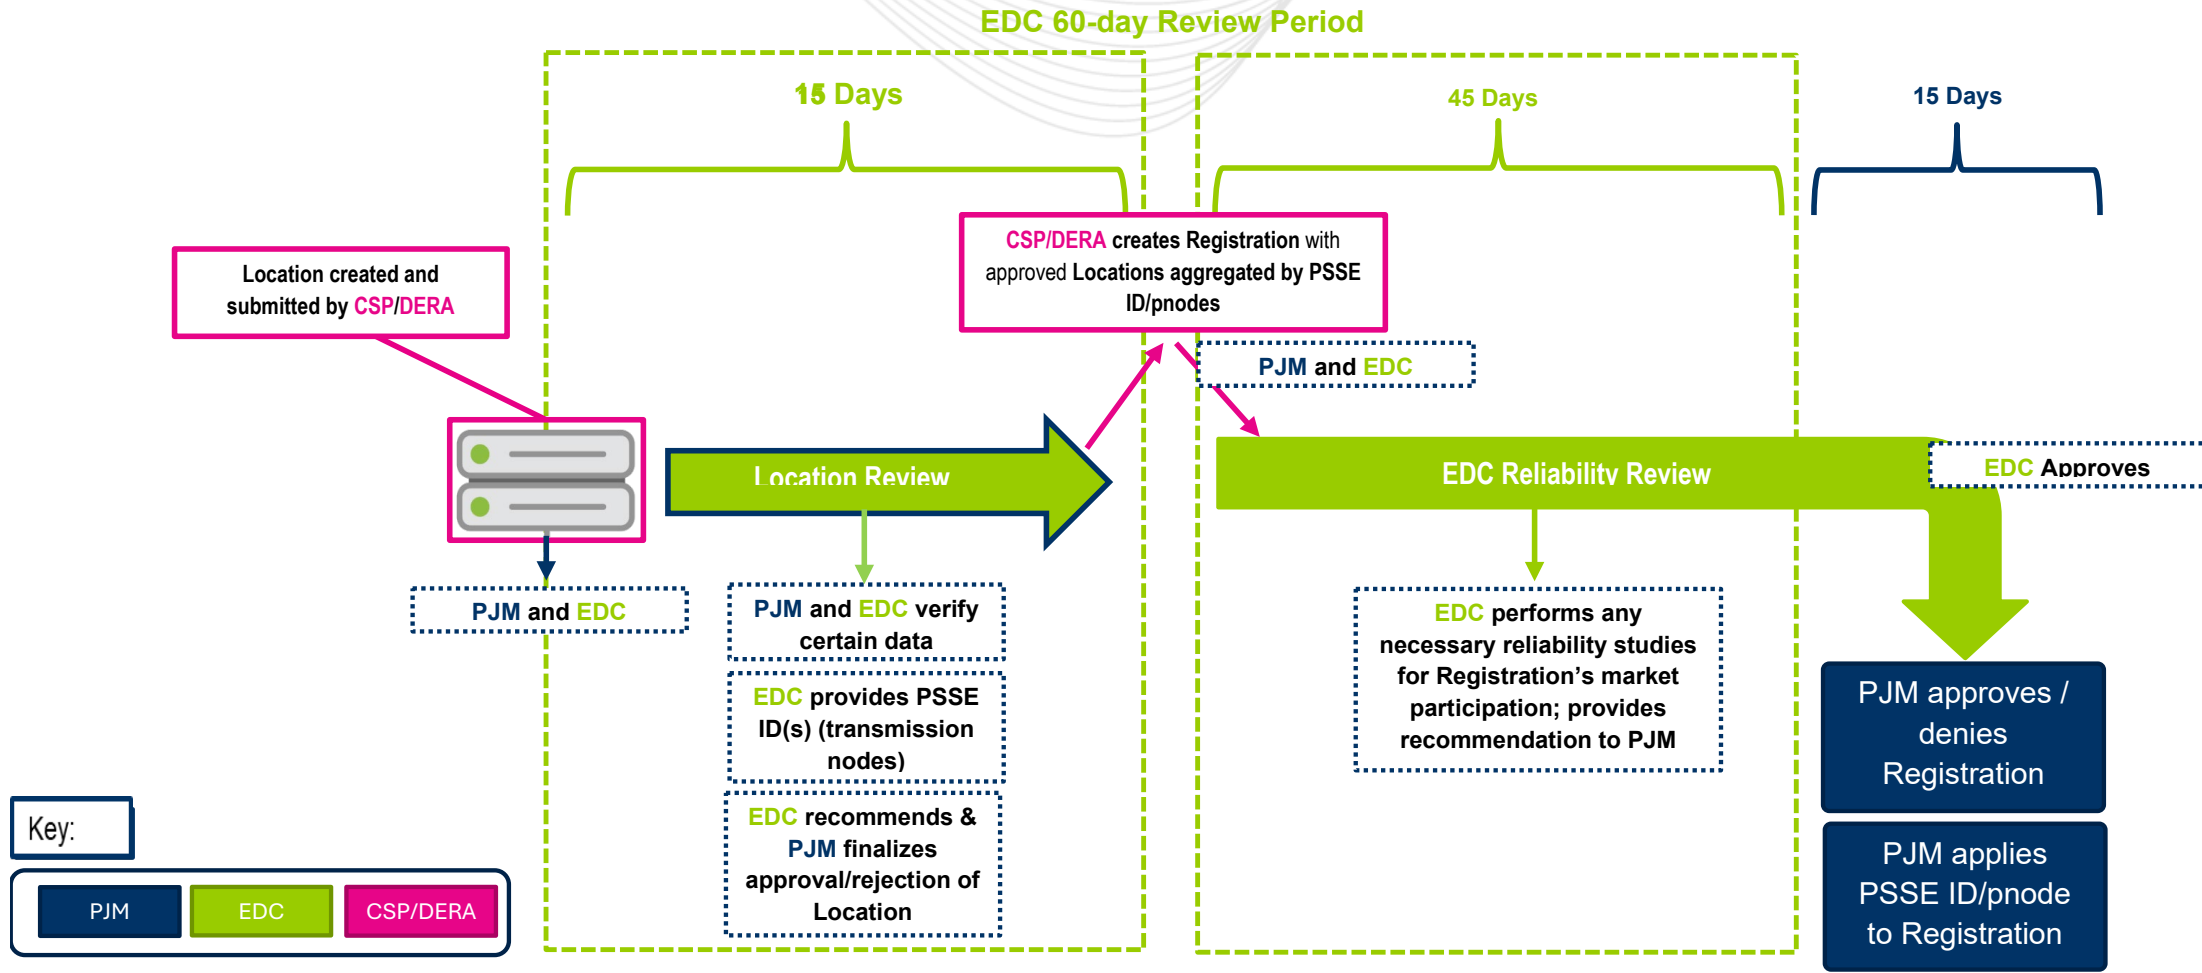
EDC 60-day Review Period

15 Days

45 Days

15 Days

Location created and submitted by CSP/DERA

CSP/DERA creates Registration with approved Locations aggregated by PSSE ID/pnodes

PJM and EDC

Location Review

EDC Reliability Review

EDC Approves

PJM and EDC

PJM and EDC verify certain data

EDC provides PSSE ID(s) (transmission nodes)

EDC recommends & PJM finalizes approval/rejection of Location

EDC performs any necessary reliability studies for Registration's market participation; provides recommendation to PJM

PJM approves / denies Registration

PJM applies PSSE ID/pnode to Registration

Key:

PJM EDC CSP/DERA